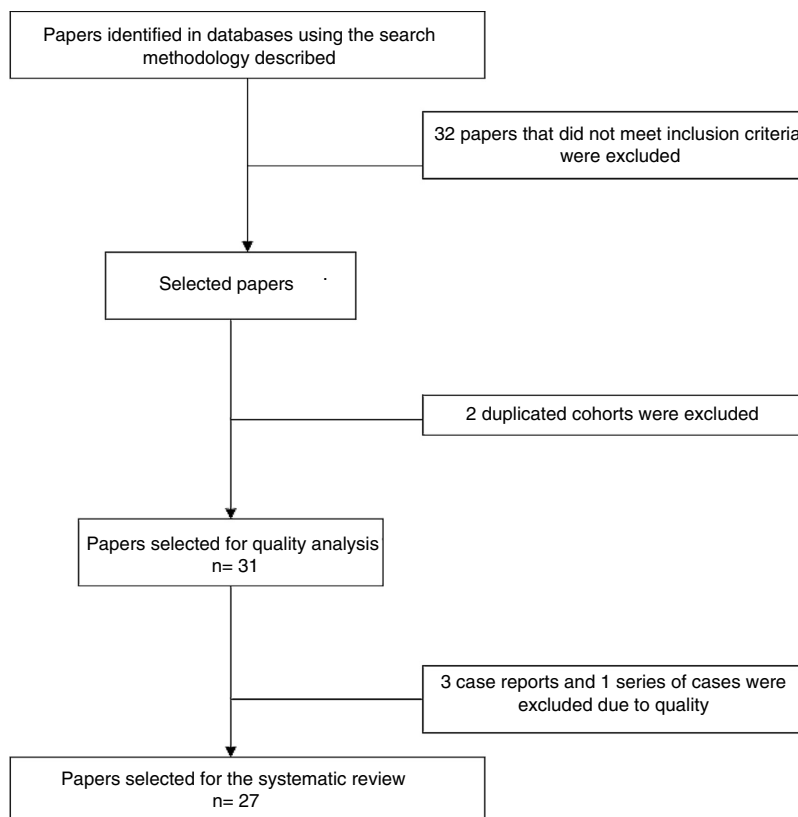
Papers identified in databases using the search methodology described

32 papers that did not meet inclusion criteria were excluded

Selected papers

2 duplicated cohorts were excluded

Papers selected for quality analysis
n= 31

3 case reports and 1 series of cases were excluded due to quality

Papers selected for the systematic review
n= 27